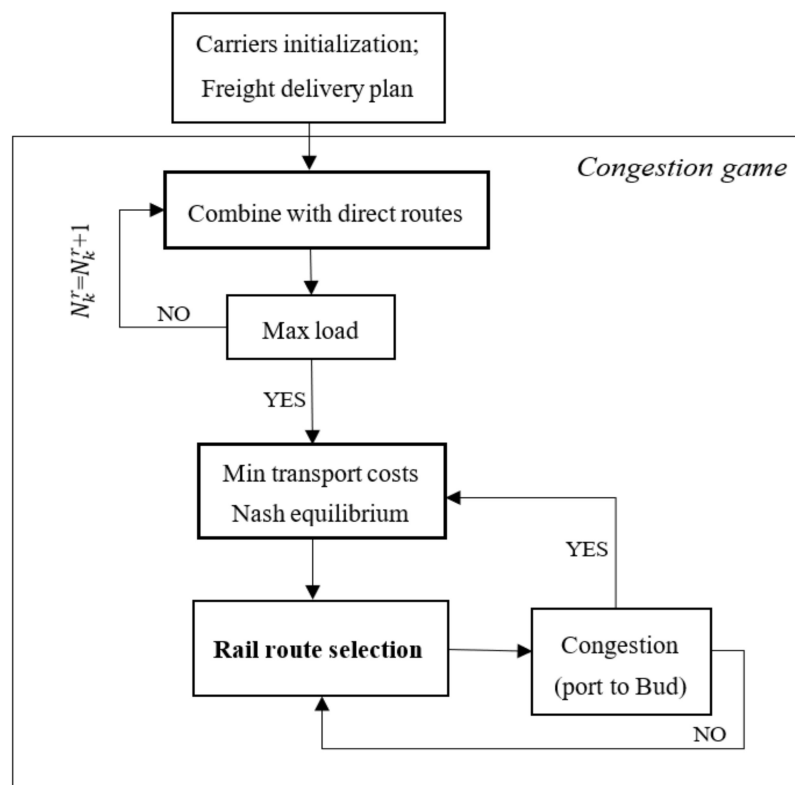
Carriers initialization;
Freight delivery plan

Congestion game

Combine with direct routes

$N_k^r = N_k^r + 1$

NO

Max load

YES

Min transport costs
Nash equilibrium

YES

Rail route selection

Congestion
(port to Bud)

NO